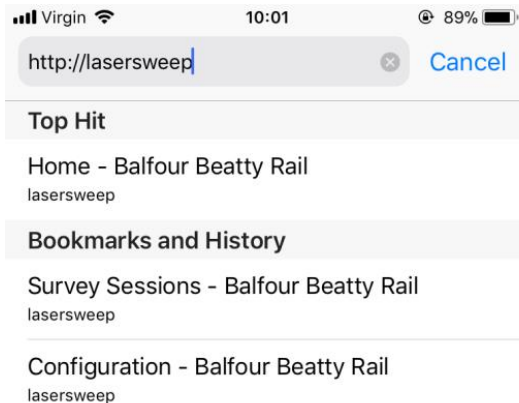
Virgin 10:01 89%

http://lasersweep

Cancel

Top Hit

Home - Balfour Beatty Rail
lasersweep

Bookmarks and History

Survey Sessions - Balfour Beatty Rail
lasersweep

Configuration - Balfour Beatty Rail
lasersweep